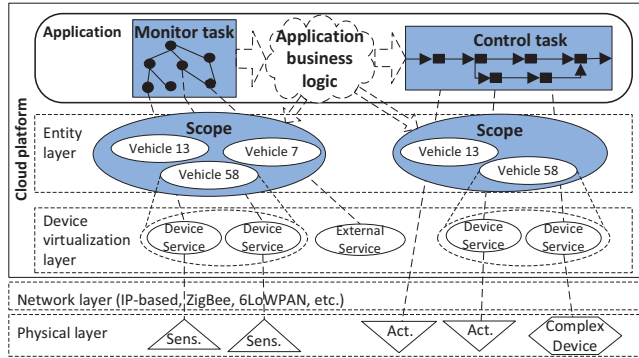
Application

Monitor task

Application business logic

Control task

Cloud platform

Entity layer

Scope

Vehicle 13

Vehicle 7

Vehicle 58

Scope

Vehicle 13

Vehicle 58

Device virtualization layer

Device Service

Device Service

External Service

Device Service

Device Service

Network layer (IP-based, ZigBee, 6LoWPAN, etc.)

Physical layer

Sens.

Sens.

Act.

Act.

Complex Device